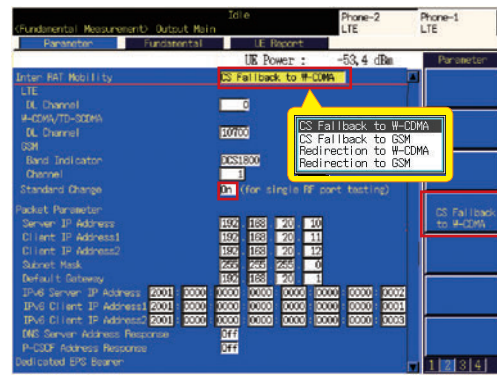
Idle
<Fundamental Measurement> Output Main
Phone-2 LTE
Phone-1 LTE
Parameter
Fundamental
UE Report
UE Power : -53.4 dBm
Parameter
Inter RAT Mobility
CS Fallback to W-CDMA
LTE
DL Channel
0
W-CDMA/TD-SCDMA
DL Channel
10700
GSM
Band Indicator
DCS1800
Channel
1
Standard Change
On
(for single RF port testing)
CS Fallback to W-CDMA
CS Fallback to GSM
Redirection to W-CDMA
Redirection to GSM
CS Fallback to W-CDMA
Packet Parameter
Server IP Address
192 168 20 10
Client IP Address1
192 168 20 11
Client IP Address2
192 168 20 12
Subnet Mask
255 255 255 0
Default Gateway
192 168 20 1
IPv6 Server IP Address
2001 : 0000 : 0000 : 0000 : 0000 : 0000 : 0000 : 0002
IPv6 Client IP Address1
2001 : 0000 : 0000 : 0000 : 0000 : 0000 : 0000 : 0001
IPv6 Client IP Address2
2001 : 0000 : 0000 : 0000 : 0000 : 0000 : 0000 : 0003
DNS Server Address Response
Off
P-CSCF Address Response
Off
Dedicated EPS Bearer
1 2 3 4